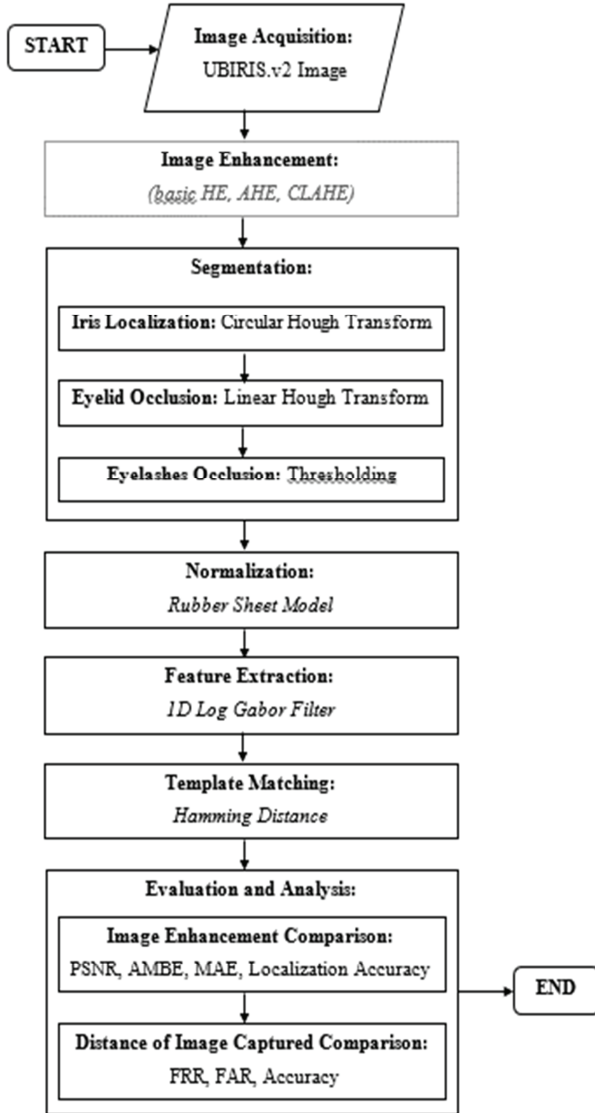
START

Image Acquisition:
UBIRIS.v2 Image

Image Enhancement:
(basic HE, AHE, CLAHE)

Segmentation:

Iris Localization: Circular Hough Transform

Eyelid Occlusion: Linear Hough Transform

Eyelashes Occlusion: Thresholding

Normalization:
Rubber Sheet Model

Feature Extraction:
1D Log Gabor Filter

Template Matching:
Hamming Distance

Evaluation and Analysis:

Image Enhancement Comparison:
PSNR, AMBE, MAE, Localization Accuracy

Distance of Image Captured Comparison:
FRR, FAR, Accuracy

END